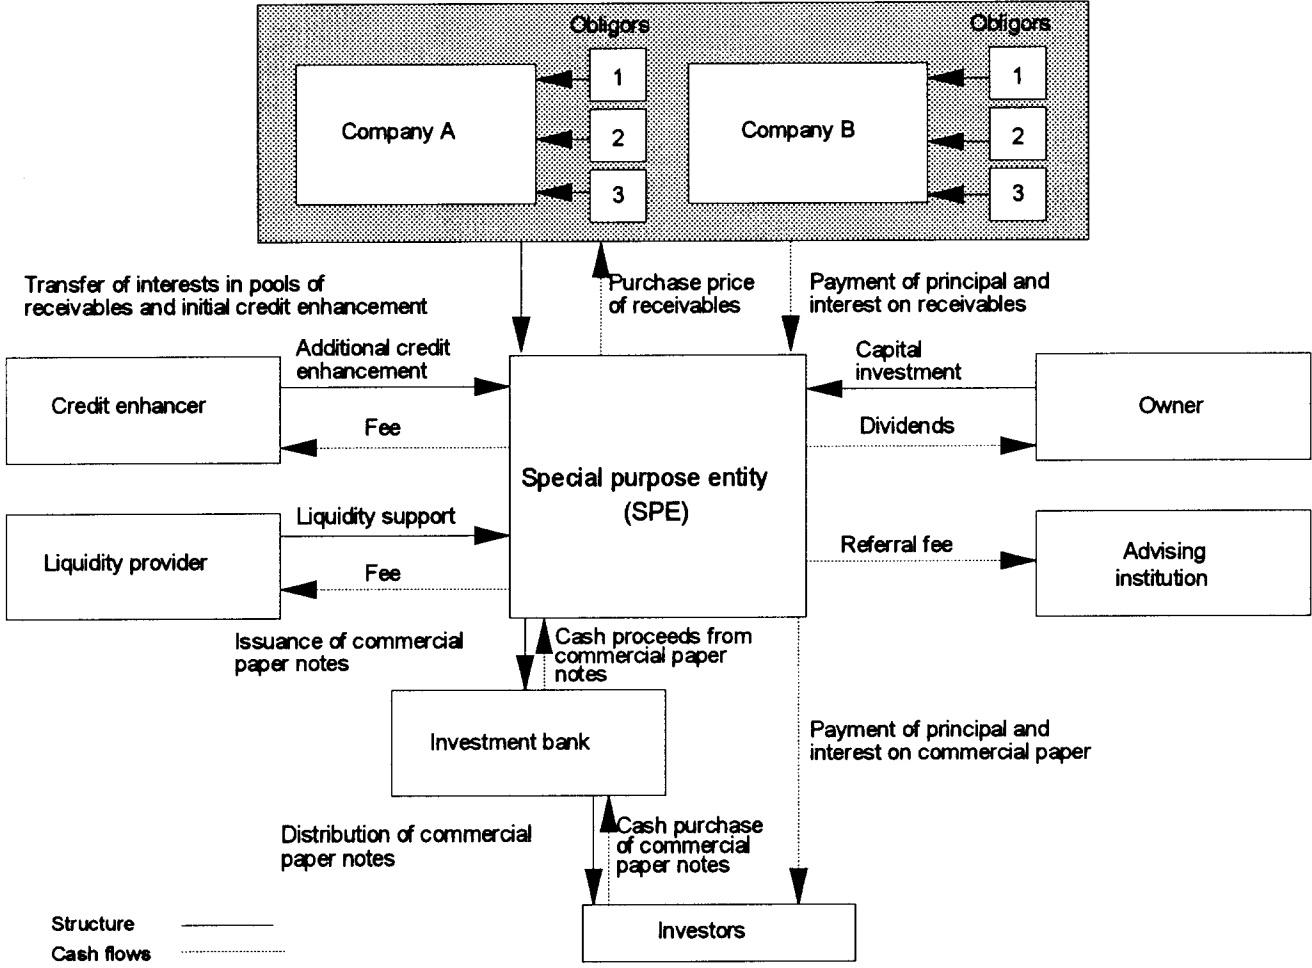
Obligors

1

2

3

Company A

Obligors

1

2

3

Company B

Transfer of interests in pools of receivables and initial credit enhancement

Purchase price of receivables

Payment of principal and interest on receivables

Credit enhancer

Additional credit enhancement

Fee

Special purpose entity (SPE)

Capital investment

Dividends

Owner

Liquidity provider

Liquidity support

Fee

Referral fee

Advising institution

Issuance of commercial paper notes

Cash proceeds from commercial paper notes

Investment bank

Payment of principal and interest on commercial paper

Distribution of commercial paper notes

Cash purchase of commercial paper notes

Investors

Structure

Cash flows